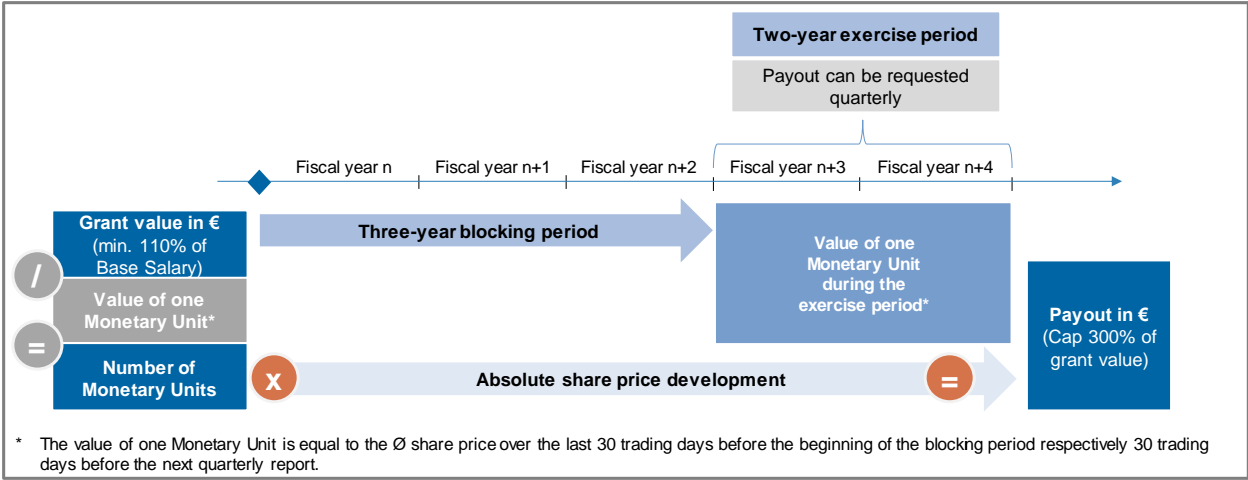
Two-year exercise period

Payout can be requested quarterly

Fiscal year n | Fiscal year n+1 | Fiscal year n+2 | Fiscal year n+3 | Fiscal year n+4

Grant value in € (min. 110% of Base Salary)

/

Value of one Monetary Unit*

=

Number of Monetary Units

Three-year blocking period

Value of one Monetary Unit during the exercise period*

x

Absolute share price development

=

Payout in € (Cap 300% of grant value)

* The value of one Monetary Unit is equal to the Ø share price over the last 30 trading days before the beginning of the blocking period respectively 30 trading days before the next quarterly report.